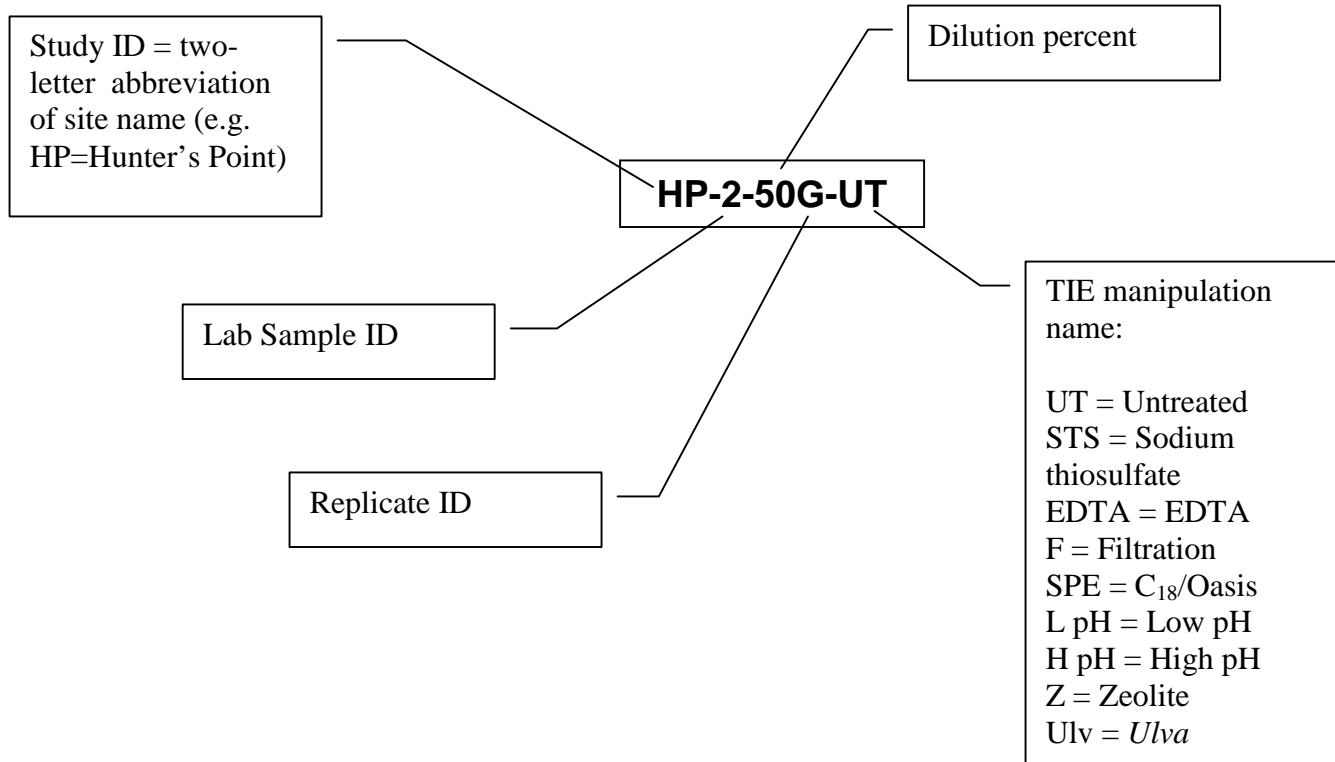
Study ID = two-letter abbreviation of site name (e.g. HP=Hunter's Point)

Dilution percent

HP-2-50G-UT

Lab Sample ID

Replicate ID

TIE manipulation name:

UT = Untreated
STS = Sodium thiosulfate
EDTA = EDTA
F = Filtration
SPE = $C_{18}$/Oasis
L pH = Low pH
H pH = High pH
Z = Zeolite
Ulv = Ulva